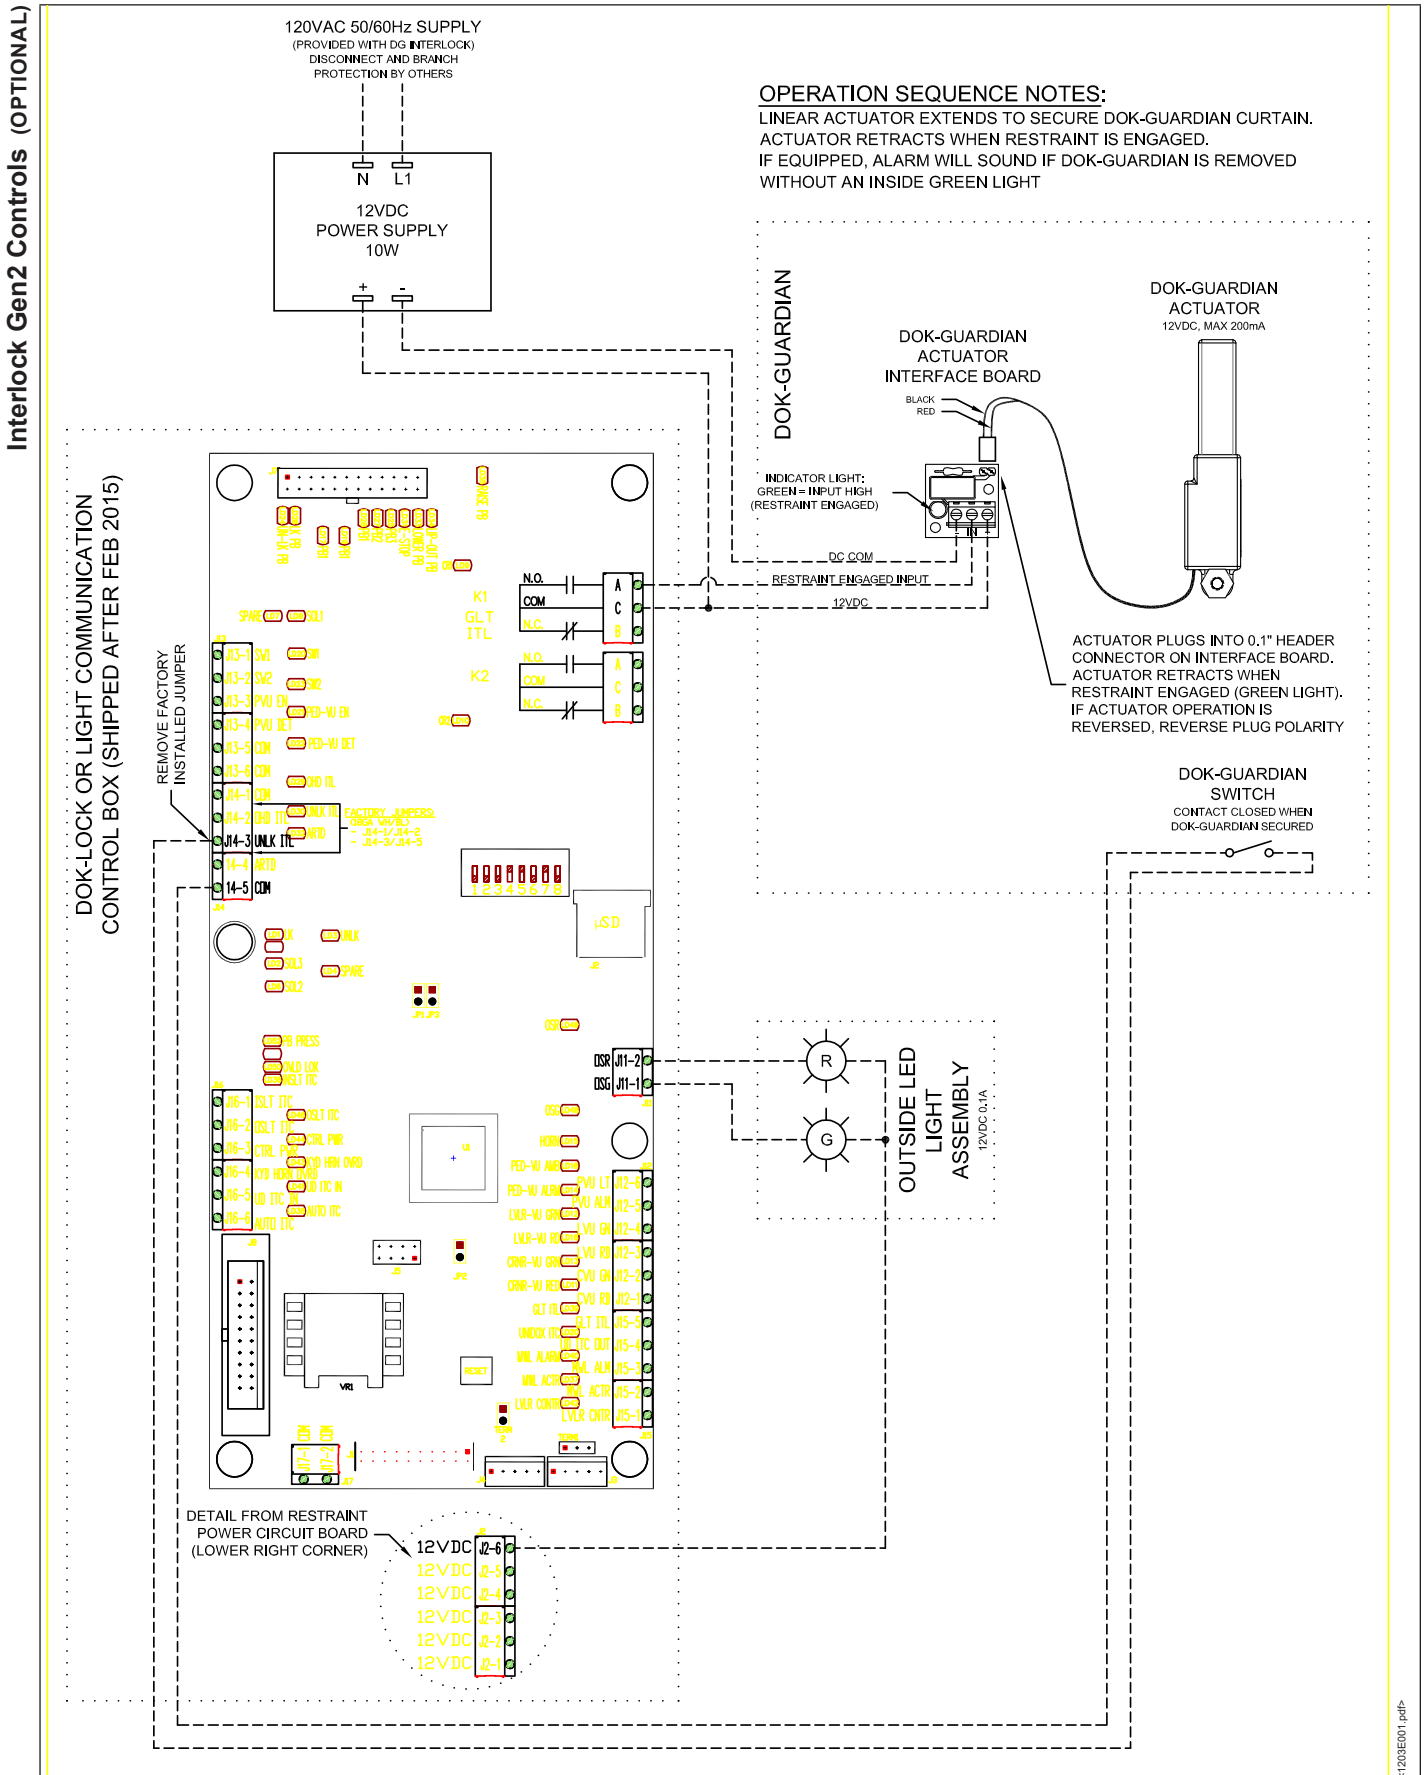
Interlock Gen2 Controls (OPTIONAL)

120VAC 50/60Hz SUPPLY
(PROVIDED WITH DG INTERLOCK)
DISCONNECT AND BRANCH
PROTECTION BY OTHERS

N L1
12VDC
POWER SUPPLY
10W
+ -

OPERATION SEQUENCE NOTES:
LINEAR ACTUATOR EXTENDS TO SECURE DOK-GUARDIAN CURTAIN.
ACTUATOR RETRACTS WHEN RESTRAINT IS ENGAGED.
IF EQUIPPED, ALARM WILL SOUND IF DOK-GUARDIAN IS REMOVED
WITHOUT AN INSIDE GREEN LIGHT

DOK-GUARDIAN

DOK-GUARDIAN
ACTUATOR
12VDC, MAX 200mA

DOK-GUARDIAN
ACTUATOR
INTERFACE BOARD

BLACK
RED

INDICATOR LIGHT:
GREEN = INPUT HIGH
(RESTRAINT ENGAGED)

IN

DC COM
RESTRAINT ENGAGED INPUT
12VDC

ACTUATOR PLUGS INTO 0.1" HEADER CONNECTOR ON INTERFACE BOARD. ACTUATOR RETRACTS WHEN RESTRAINT ENGAGED (GREEN LIGHT). IF ACTUATOR OPERATION IS REVERSED, REVERSE PLUG POLARITY

DOK-GUARDIAN
SWITCH
CONTACT CLOSED WHEN
DOK-GUARDIAN SECURED

DOK-LOCK OR LIGHT COMMUNICATION
CONTROL BOX (SHIPPED AFTER FEB 2015)

REMOVE FACTORY
INSTALLED JUMPER

N.O.
COM
N.C.
A
C
B
K1
GLT
ITL
K2

J13-1 SV1
J13-2 SV2
J13-3 PVU EN
J13-4 PVU DET
J13-5 COM
J13-6 COM
J14-1 COM
J14-2 OHD ITL
J14-3 UNLK ITL
14-4 ARTD
14-5 COM

SPARE SOL1 SV1 SV2 PED-VU EN PED-VU DET OHD ITL UNLK ITL ARTD
FACTORY JUMPERS
J14-1/J14-2
J14-3/J14-5

1 2 3 4 5 6 7 8
µSD

LK UNLK SOL3 SPARE SOL2

PB PRESS
SOLD LOCK
INSLT ITL
J16-1 SLT ITL
J16-2 DSLT ITL
J16-3 CTRL PWR
J16-4 LD HORN OVRD
J16-5 LD ITL IN
J16-6 AUTO ITL

DSR J11-2
DSG J11-1

R
G

OUTSIDE LED
LIGHT
ASSEMBLY
12VDC 0.1A

OSR OSG HORN PED-VU AMB PED-VU ALRM LVLR-VU GRN LVLR-VU RED CRNR-VU GRN CRNR-VU RED GLT FLT UNDOCK ITL MNL ALRM MNL ACTR LVLR CNTRL
PVU LT J12-6
PVU ALM J12-5
LVU GN J12-4
LVU RD J12-3
CVU GN J12-2
CVU RD J12-1
GLT ITL J15-5
LD ITL OUT J15-4
MNL ALM J15-3
MNL ACTR J15-2
LVLR CNTR J15-1

VR1
RESET
J17-1 COM
J17-2 COM

DETAIL FROM RESTRAINT
POWER CIRCUIT BOARD
(LOWER RIGHT CORNER)

12VDC J2-6
12VDC J2-5
12VDC J2-4
12VDC J2-3
12VDC J2-2
12VDC J2-1

1203E001.pdf